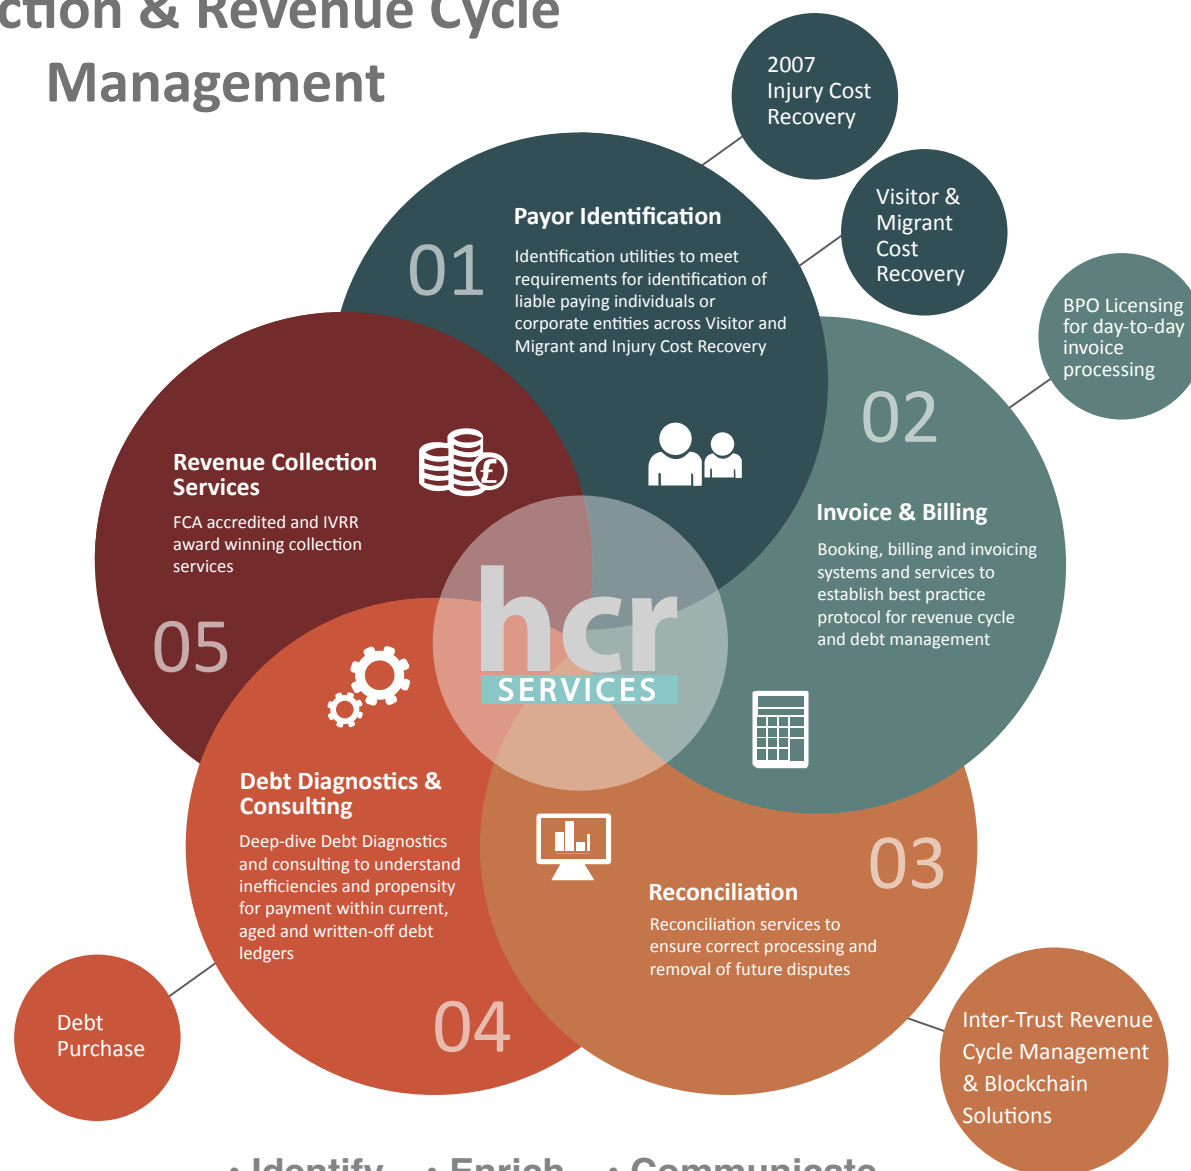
ction & Revenue Cycle Management

2007 Injury Cost Recovery

Payor Identification

01

Identification utilities to meet requirements for identification of liable paying individuals or corporate entities across Visitor and Migrant and Injury Cost Recovery

Visitor & Migrant Cost Recovery

BPO Licensing for day-to-day invoice processing

02

Invoice & Billing

Booking, billing and invoicing systems and services to establish best practice protocol for revenue cycle and debt management

Revenue Collection Services

FCA accredited and IVRR award winning collection services

05

hcr SERVICES

Debt Diagnostics & Consulting

Deep-dive Debt Diagnostics and consulting to understand inefficiencies and propensity for payment within current, aged and written-off debt ledgers

03

Reconciliation

Reconciliation services to ensure correct processing and removal of future disputes

Debt Purchase

04

Inter-Trust Revenue Cycle Management & Blockchain Solutions

• Identify • Enrich • Communicate